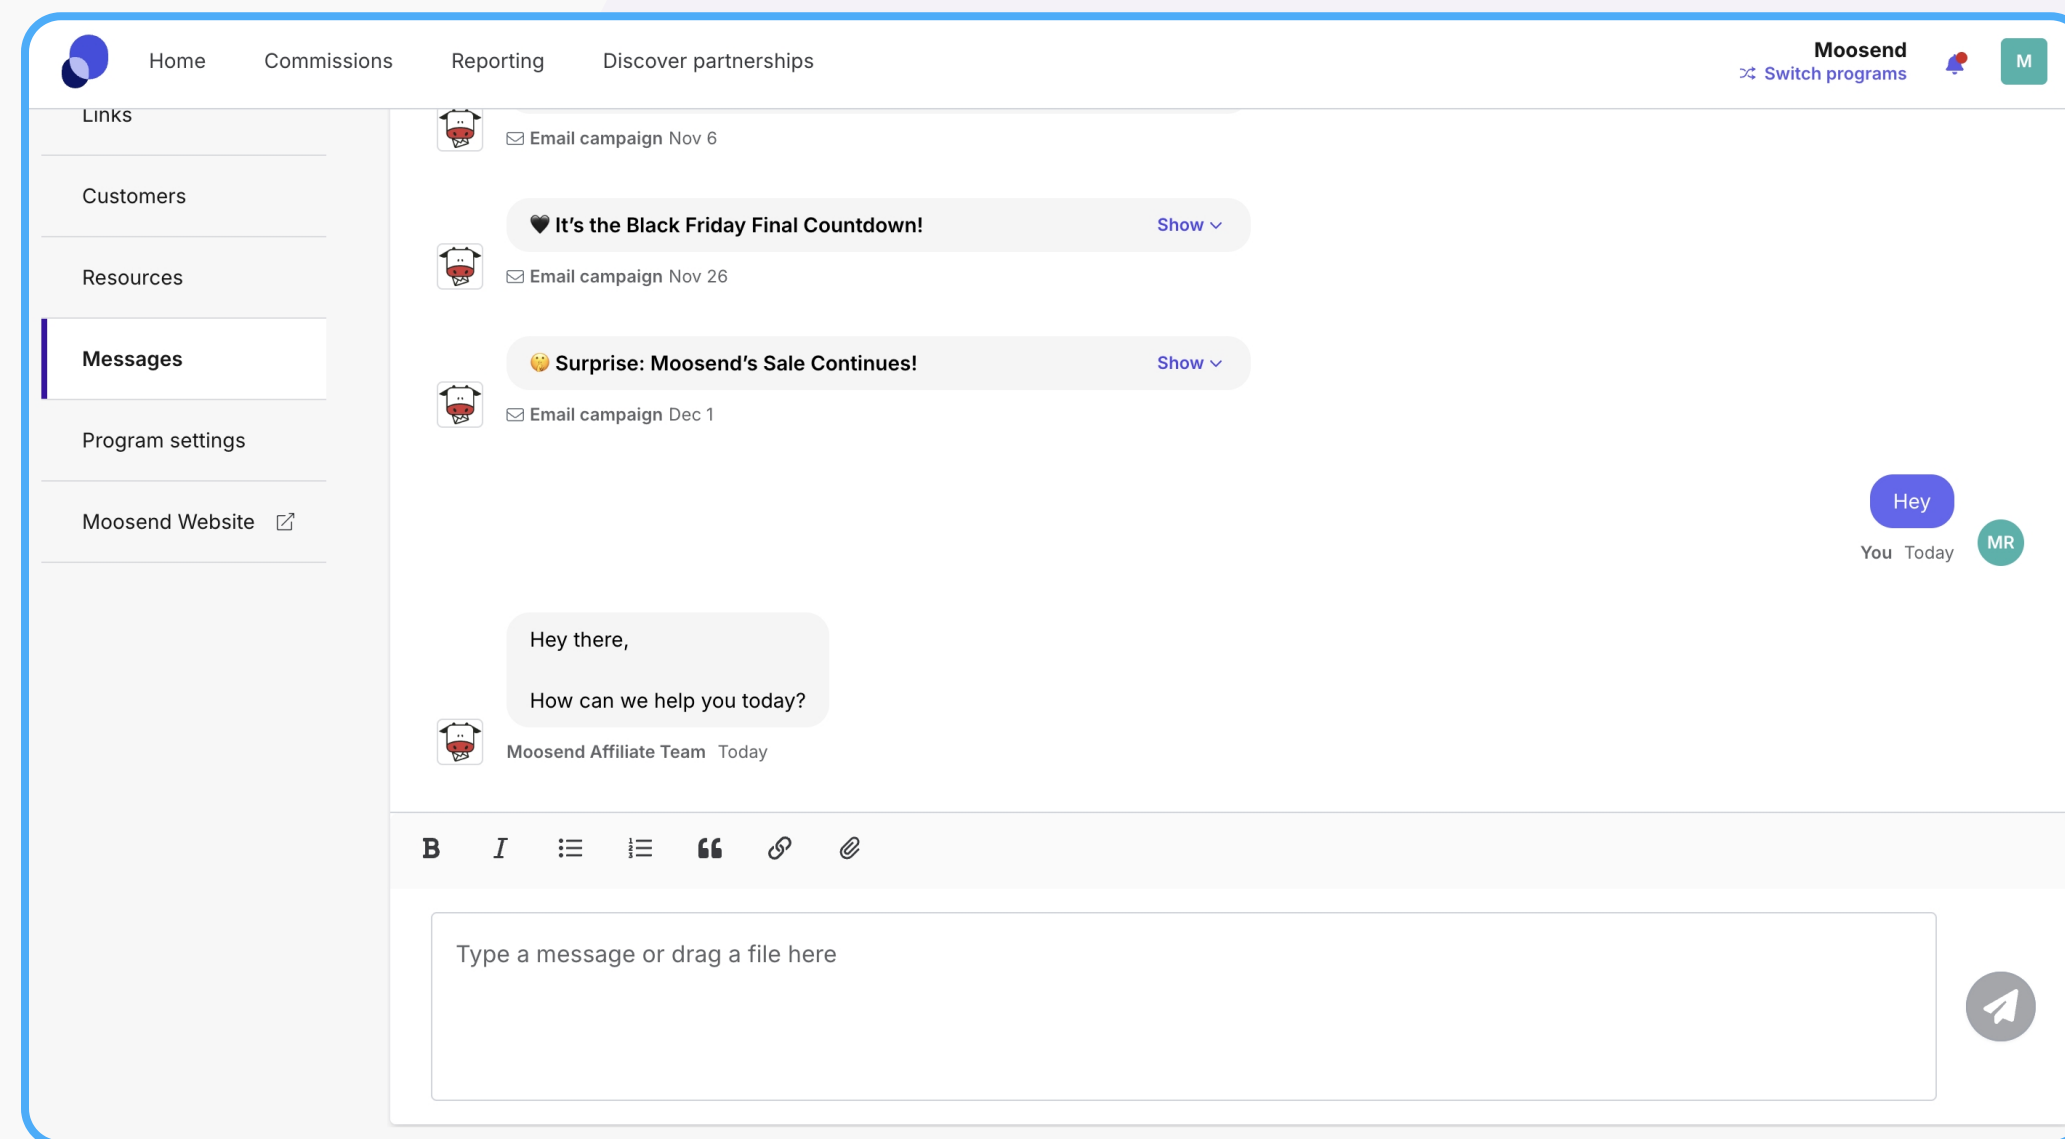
Home Commissions Reporting Discover partnerships

Moosend
Switch programs

M

Links

Customers

Resources

Messages

Program settings

Moosend Website

Email campaign Nov 6

🖤 It's the Black Friday Final Countdown! Show

Email campaign Nov 26

🤫 Surprise: Moosend's Sale Continues! Show

Email campaign Dec 1

Hey

You Today

MR

Hey there,

How can we help you today?

Moosend Affiliate Team Today

Type a message or drag a file here